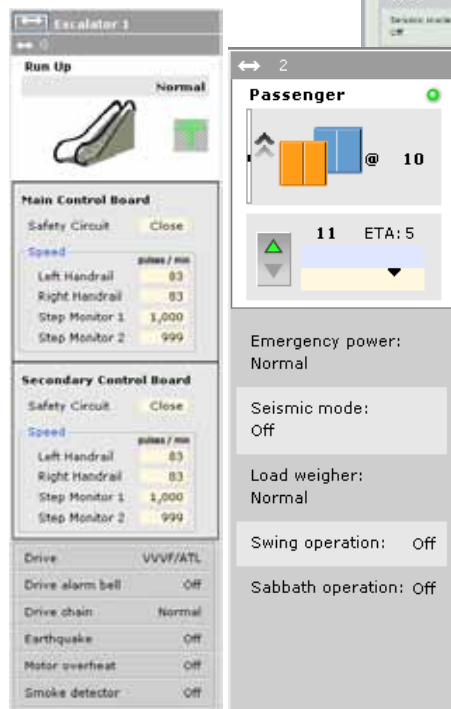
Escalator 1

Run Up

Normal

Main Control Board

Safety Circuit Close

Speed

pulses / min

| | |
|---|---|
| Left Handrail | 83 |
| Right Handrail | 83 |
| Step Monitor 1 | 1,000 |
| Step Monitor 2 | 999 |

Secondary Control Board

Safety Circuit Close

Speed

pulses / min

| | |
|---|---|
| Left Handrail | 83 |
| Right Handrail | 83 |
| Step Monitor 1 | 1,000 |
| Step Monitor 2 | 999 |

| | |
|---|---|
| Drive | VVVF/ATL |
| Drive alarm bell | Off |
| Drive chain | Normal |
| Earthquake | Off |
| Motor overheat | Off |
| Smoke detector | Off |

Seismic mode
Off

2

Passenger

@ 10

11 ETA: 5

Emergency power:
Normal

Seismic mode:
Off

Load weigher:
Normal

Swing operation: Off

Sabbath operation: Off